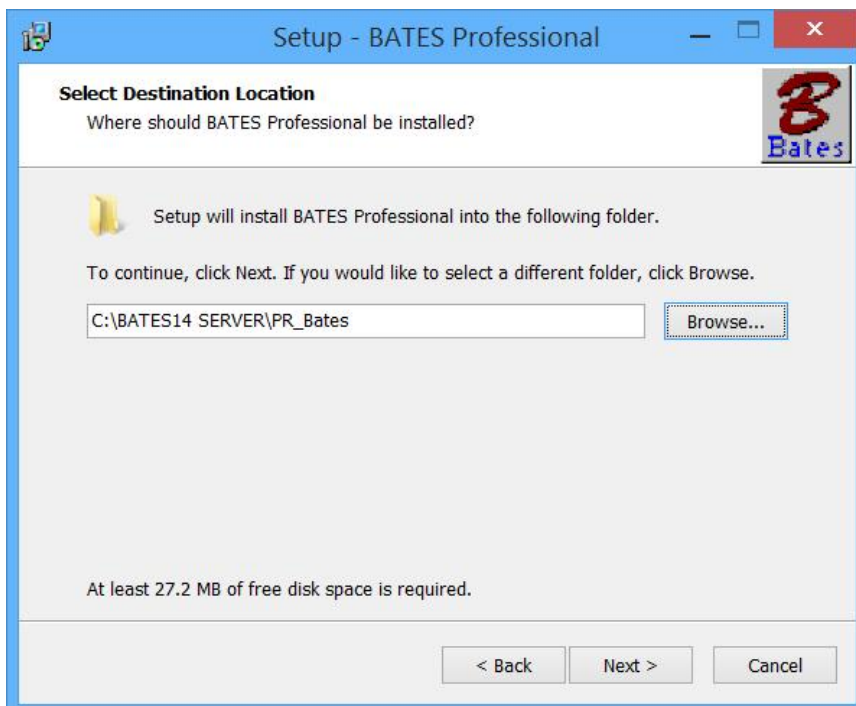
Setup - BATES Professional

Select Destination Location
Where should BATES Professional be installed?

B
Bates

Setup will install BATES Professional into the following folder.

To continue, click Next. If you would like to select a different folder, click Browse.

C:\BATES14 SERVER\PR_Bates

Browse...

At least 27.2 MB of free disk space is required.

< Back

Next >

Cancel